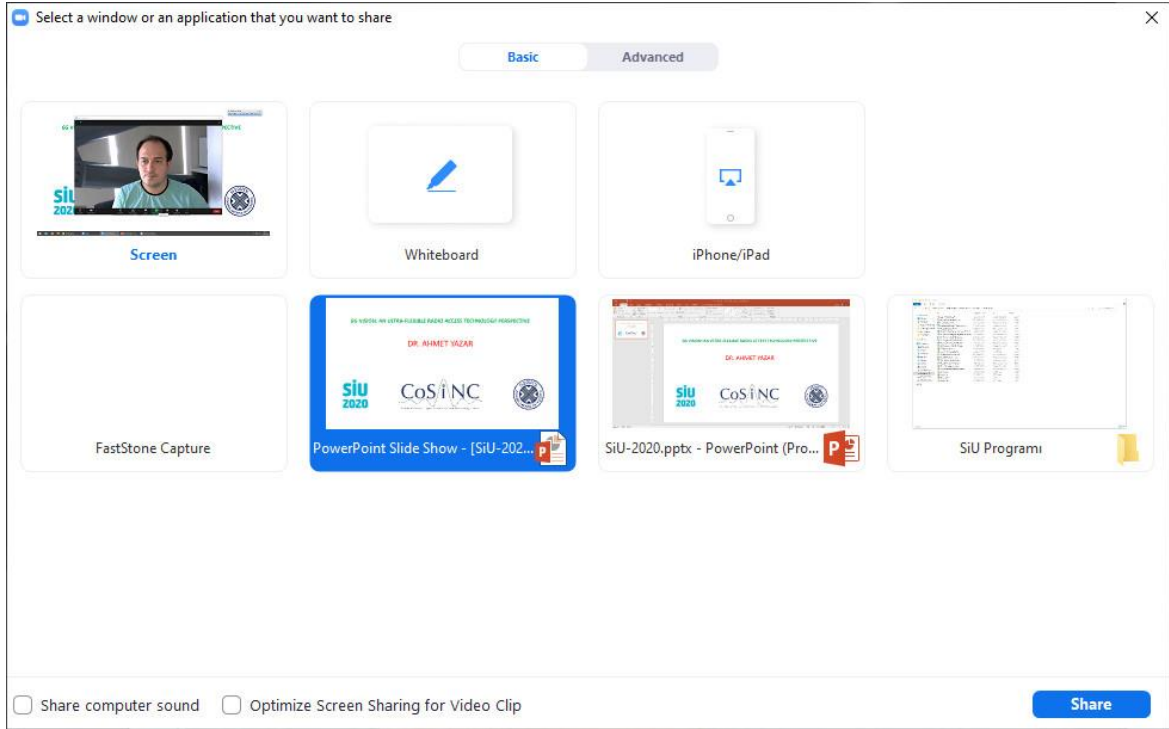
Select a window or an application that you want to share

Basic

Advanced

siu 2020

Screen

Whiteboard

iPhone/iPad

6G VISION: AN ULTRA-FLEXIBLE RADIO ACCESS TECHNOLOGY PERSPECTIVE

DR. AHMET YAZAR

siu 2020

CoSiNC

FastStone Capture

PowerPoint Slide Show - [SiU-202...

6G VISION: AN ULTRA-FLEXIBLE RADIO ACCESS TECHNOLOGY PERSPECTIVE

DR. AHMET YAZAR

siu 2020

CoSiNC

SiU-2020.pptx - PowerPoint (Pro...

SiU Programı

Share computer sound

Optimize Screen Sharing for Video Clip

Share